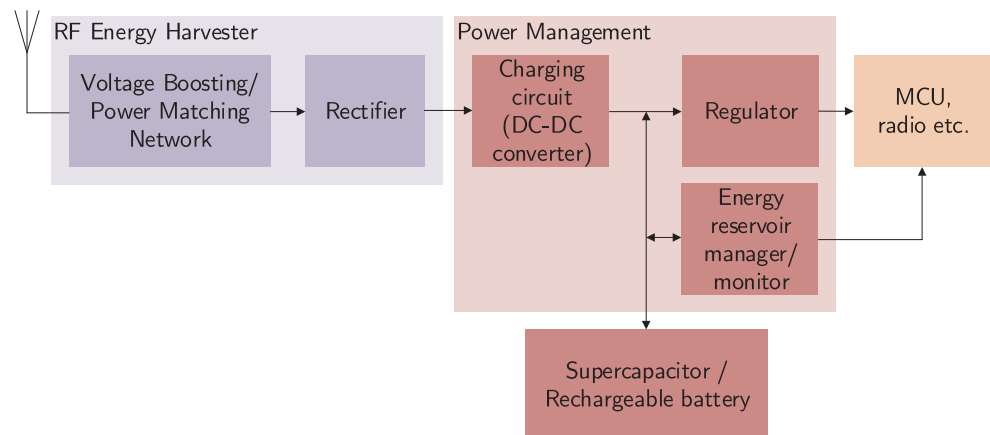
RF Energy Harvester

Voltage Boosting/ Power Matching Network

Rectifier

Power Management

Charging circuit (DC-DC converter)

Regulator

MCU, radio etc.

Energy reservoir manager/ monitor

Supercapacitor / Rechargeable battery